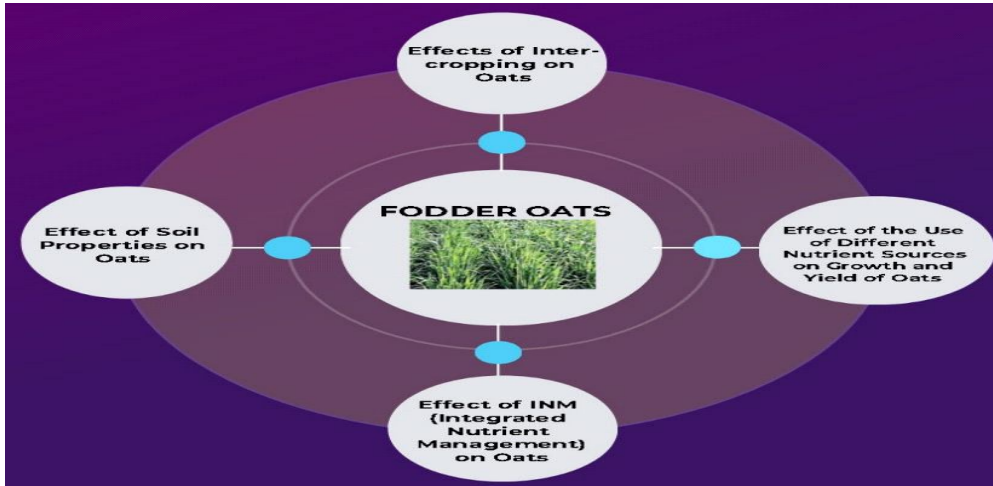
Effects of Inter-cropping on Oats

Effect of Soil Properties on Oats

FODDER OATS

Effect of the Use of Different Nutrient Sources on Growth and Yield of Oats

Effect of INM (Integrated Nutrient Management) on Oats